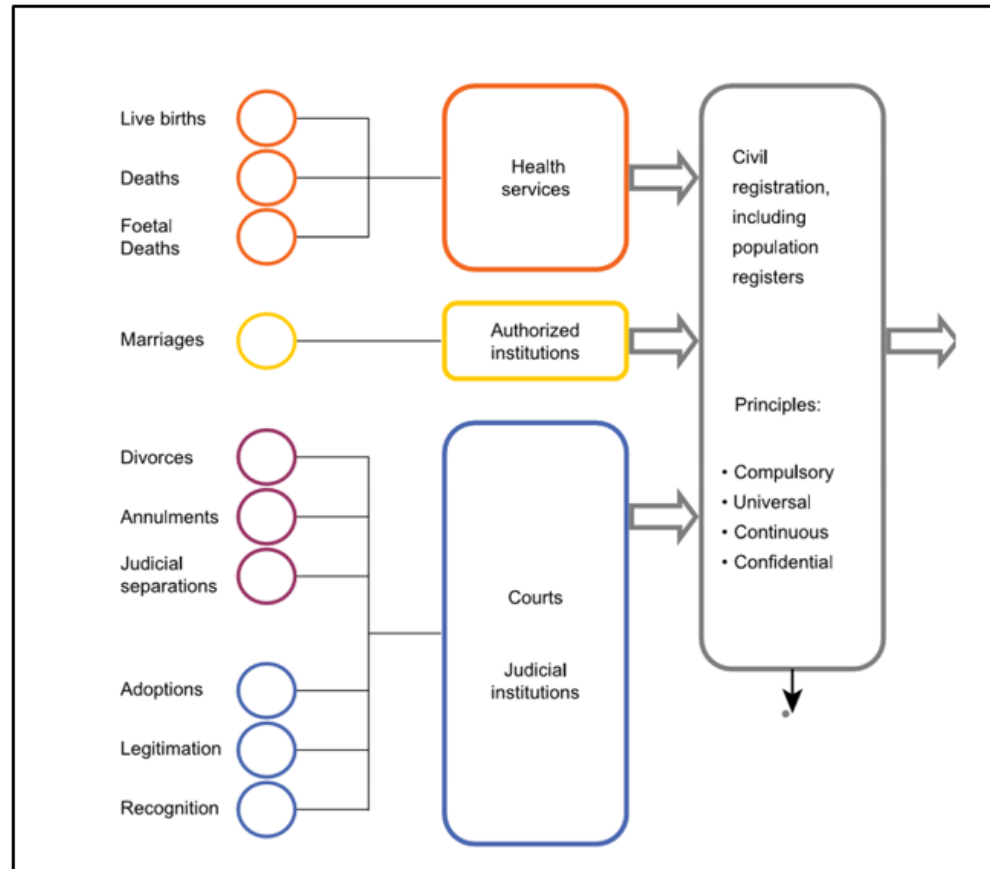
Live births

Deaths

Foetal Deaths

Health services

Civil registration, including population registers

Marriages

Authorized institutions

Principles:

• Compulsory
• Universal
• Continuous
• Confidential

Divorces

Annulments

Judicial separations

Courts

Judicial institutions

Adoptions

Legitimation

Recognition